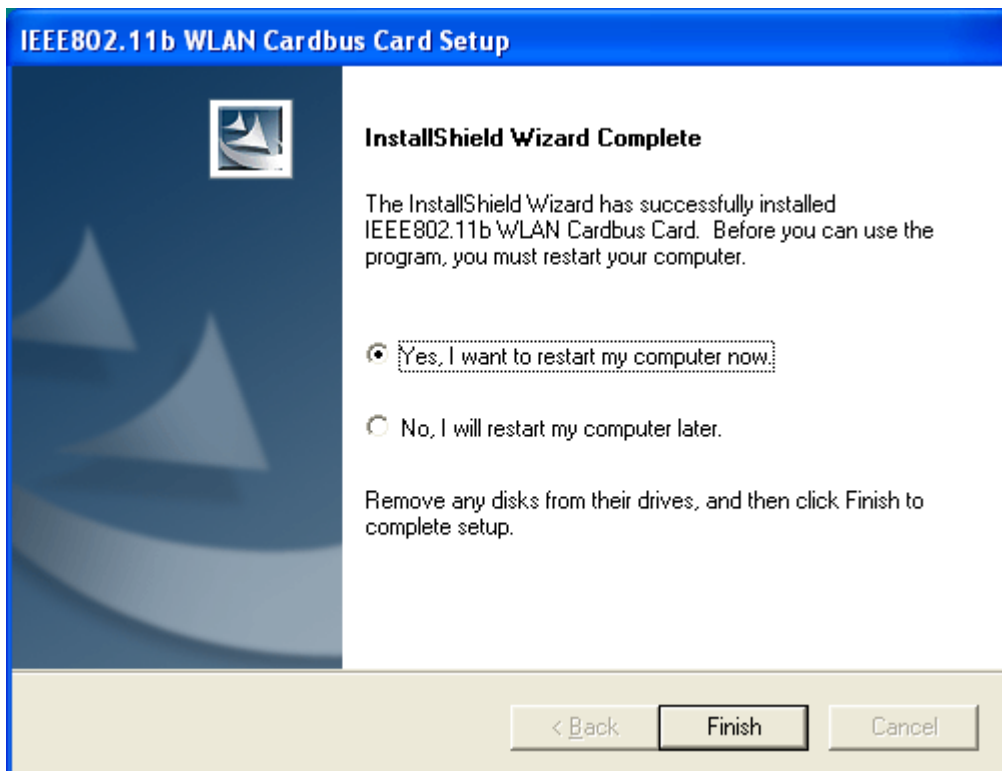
IEEE802.11b WLAN Cardbus Card Setup

InstallShield Wizard Complete

The InstallShield Wizard has successfully installed IEEE802.11b WLAN Cardbus Card. Before you can use the program, you must restart your computer.

Yes, I want to restart my computer now.

No, I will restart my computer later.

Remove any disks from their drives, and then click Finish to complete setup.

< Back

Finish

Cancel